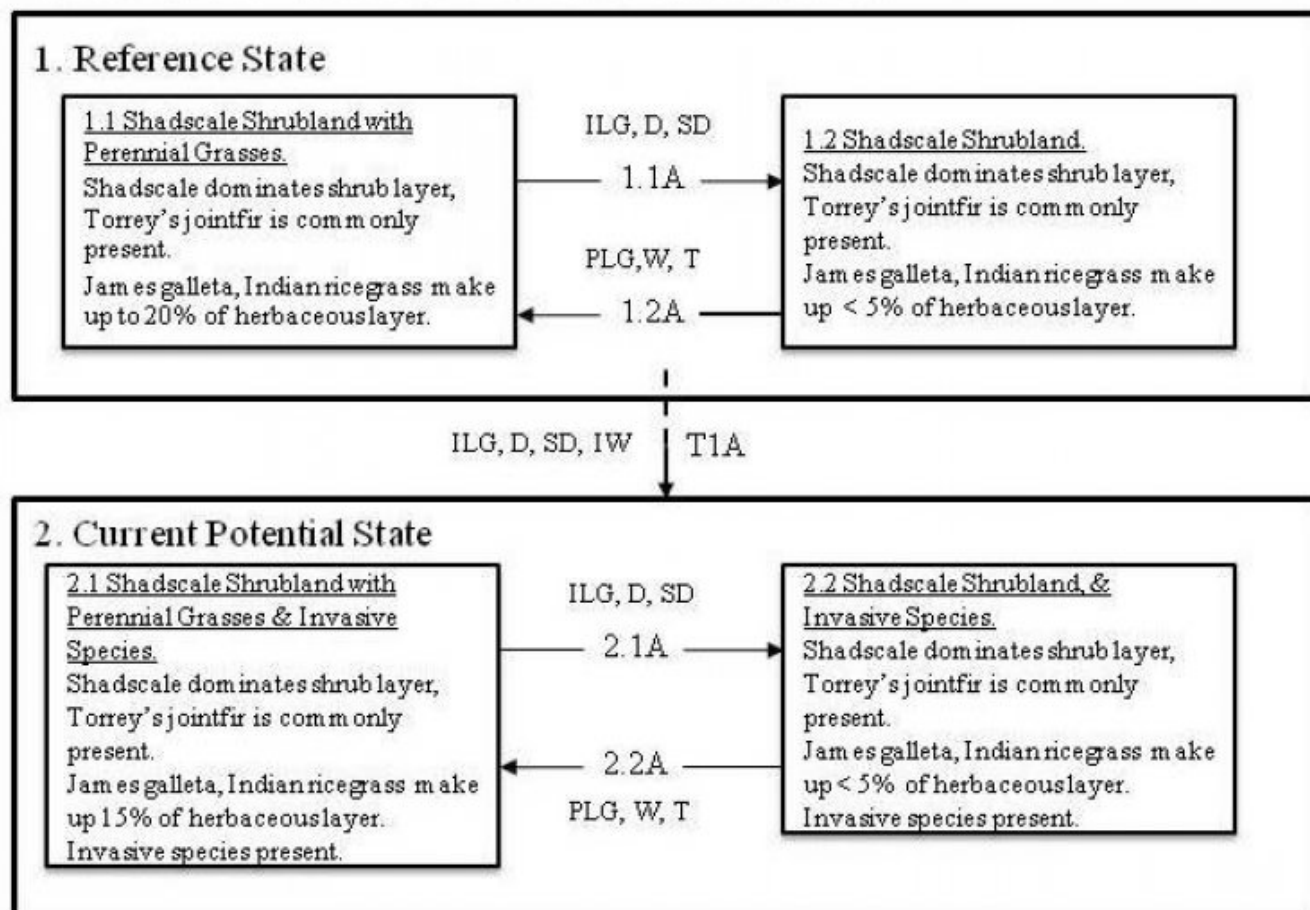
1. Reference State

1.1 Shadscale Shrubland with Perennial Grasses.
Shadscale dominates shrub layer, Torrey's jointfir is commonly present.
James galleta, Indian ricegrass make up to 20% of herbaceous layer.

ILG, D, SD

1.1A

PLG,W, T

1.2A

1.2 Shadscale Shrubland.
Shadscale dominates shrub layer, Torrey's jointfir is commonly present.
James galleta, Indian ricegrass make up < 5% of herbaceous layer.

ILG, D, SD, IW

T1A

2. Current Potential State

2.1 Shadscale Shrubland with Perennial Grasses & Invasive Species.
Shadscale dominates shrub layer, Torrey's jointfir is commonly present.
James galleta, Indian ricegrass make up 15% of herbaceous layer.
Invasive species present.

ILG, D, SD

2.1A

2.2A

PLG, W, T

2.2 Shadscale Shrubland, & Invasive Species.
Shadscale dominates shrub layer, Torrey's jointfir is commonly present.
James galleta, Indian ricegrass make up < 5% of herbaceous layer.
Invasive species present.